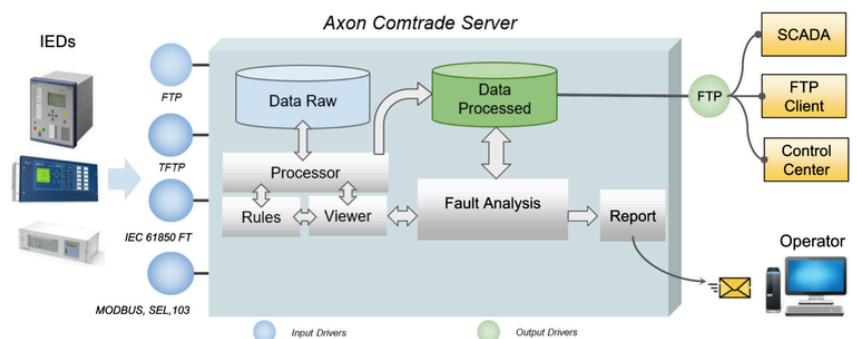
Axon Comtrade Server

IEDs

FTP

TFTP

IEC 61850 FT

MODBUS, SEL,103

Data Raw

Data Processed

Processor

Rules

Viewer

Fault Analysis

Report

FTP

SCADA

FTP Client

Control Center

Operator

Input Drivers

Output Drivers